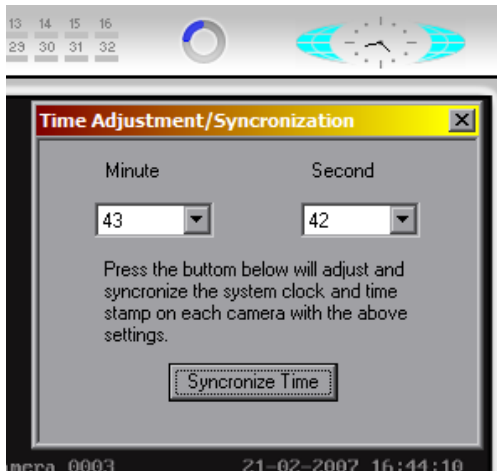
13 14 15 16
29 30 31 32

Time Adjustment/Syncronization

Minute

Second

43

42

Press the buttom below will adjust and syncronize the system clock and time stamp on each camera with the above settings.

Syncronize Time

mera 0003

21-02-2007 16:44:10